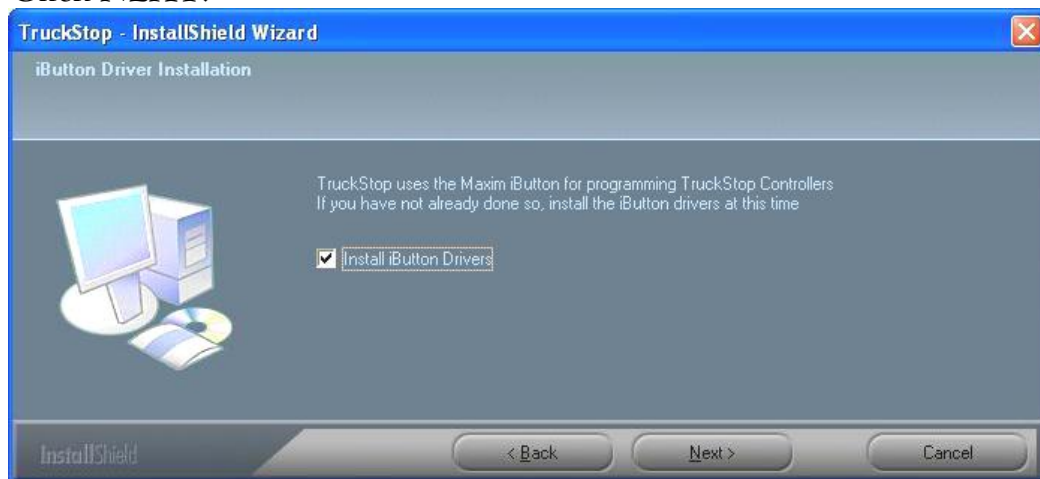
TruckStop - InstallShield Wizard

iButton Driver Installation

TruckStop uses the Maxim iButton for programming TruckStop Controllers
If you have not already done so, install the iButton drivers at this time

Install iButton Drivers

InstallShield

< Back

Next >

Cancel